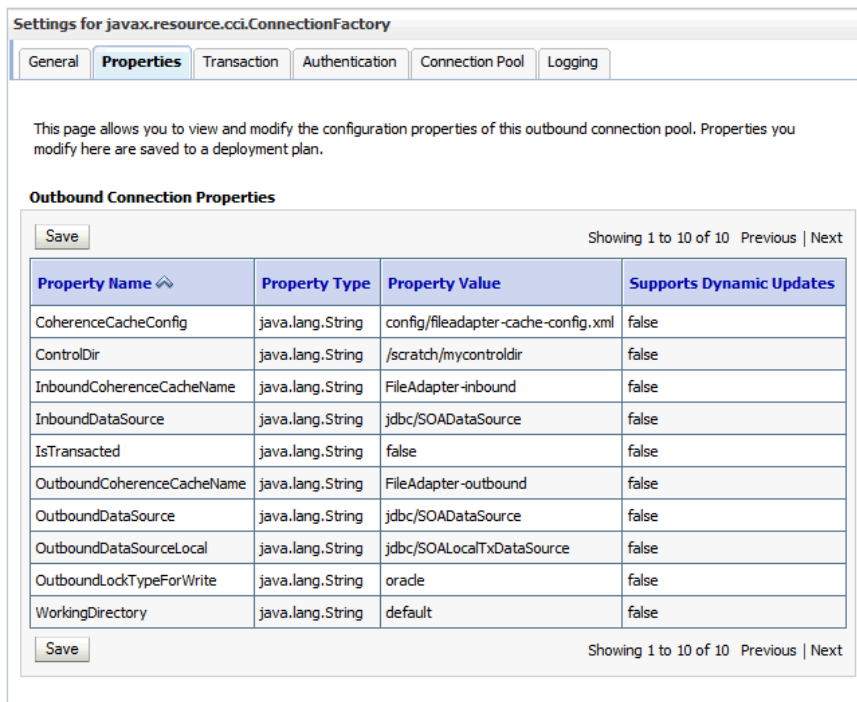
Settings for javax.resource.cci.ConnectionFactory

General | Properties | Transaction | Authentication | Connection Pool | Logging

This page allows you to view and modify the configuration properties of this outbound connection pool. Properties you modify here are saved to a deployment plan.

Outbound Connection Properties

Save

Showing 1 to 10 of 10 Previous | Next

| Property Name | Property Type | Property Value | Supports Dynamic Updates |
|---|---|---|---|
| CoherenceCacheConfig | java.lang.String | config/fileadapter-cache-config.xml | false |
| ControlDir | java.lang.String | /scratch/mycontroldir | false |
| InboundCoherenceCacheName | java.lang.String | FileAdapter-inbound | false |
| InboundDataSource | java.lang.String | jdbc/SOADataSource | false |
| IsTransacted | java.lang.String | false | false |
| OutboundCoherenceCacheName | java.lang.String | FileAdapter-outbound | false |
| OutboundDataSource | java.lang.String | jdbc/SOADataSource | false |
| OutboundDataSourceLocal | java.lang.String | jdbc/SOALocalTxDataSource | false |
| OutboundLockTypeForWrite | java.lang.String | oracle | false |
| WorkingDirectory | java.lang.String | default | false |

Save

Showing 1 to 10 of 10 Previous | Next